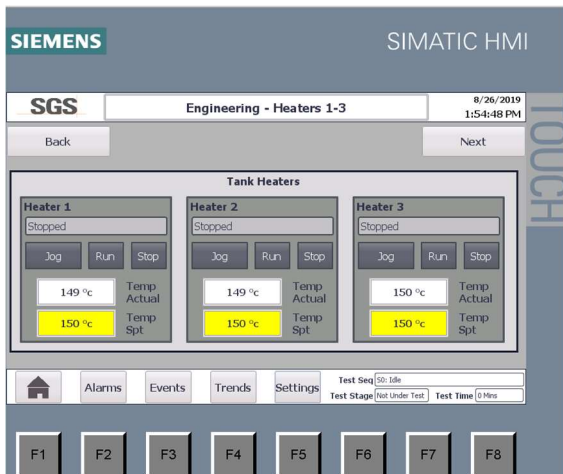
SIEMENS

SIMATIC HMI

SGS

Engineering - Heaters 1-3

8/26/2019
1:54:48 PM

TOUCH

Back

Next

Tank Heaters

Heater 1

Stopped

Jog Run Stop

149 °c Temp Actual

150 °c Temp Spt

Heater 2

Stopped

Jog Run Stop

149 °c Temp Actual

150 °c Temp Spt

Heater 3

Stopped

Jog Run Stop

150 °c Temp Actual

150 °c Temp Spt

Alarms Events Trends Settings

Test Seq 50: Idle

Test Stage Not Under Test Test Time 0 Mins

F1 F2 F3 F4 F5 F6 F7 F8